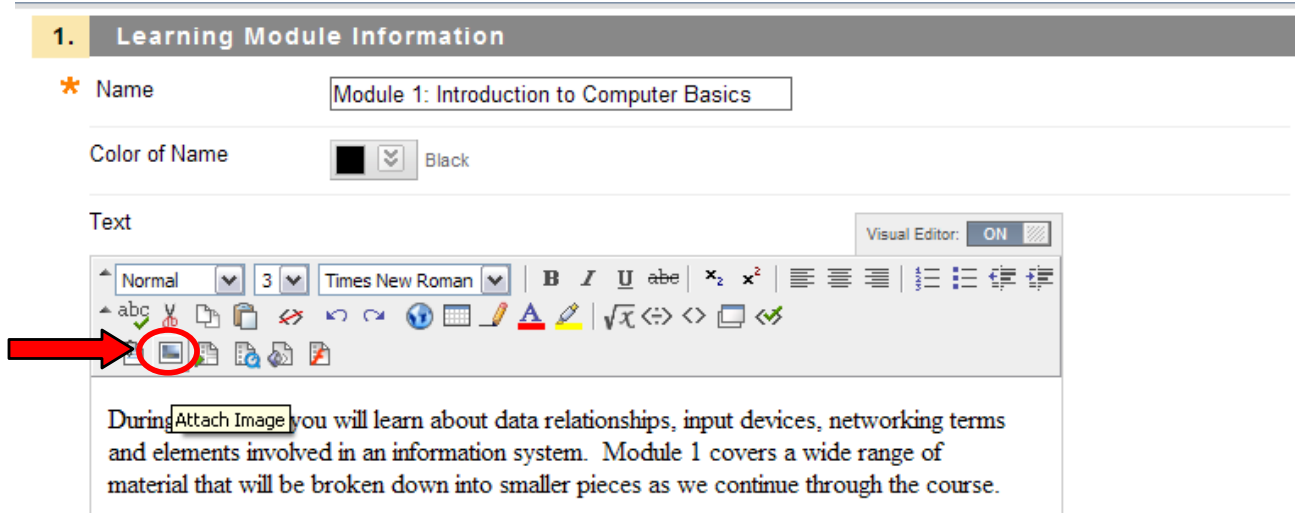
1. Learning Module Information

* Name Module 1: Introduction to Computer Basics

Color of Name Black

Text

Visual Editor: ON

Normal 3 Times New Roman B I U abc $x_2$ $x^2$

abc

During Attach Image you will learn about data relationships, input devices, networking terms and elements involved in an information system. Module 1 covers a wide range of material that will be broken down into smaller pieces as we continue through the course.